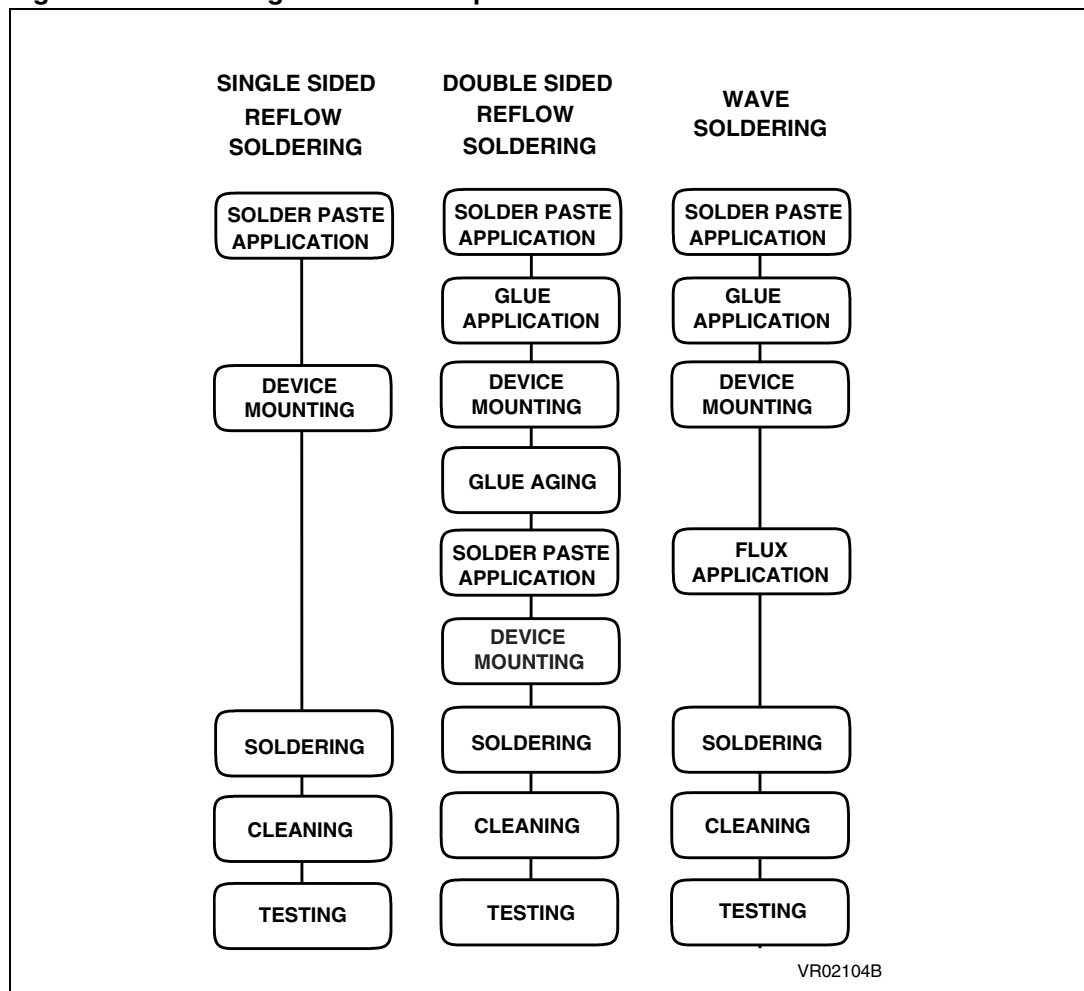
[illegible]

SINGLE SIDED REFLOW SOLDERING

SOLDER PASTE APPLICATION

DEVICE MOUNTING

SOLDERING

CLEANING

TESTING

DOUBLE SIDED REFLOW SOLDERING

SOLDER PASTE APPLICATION

GLUE APPLICATION

DEVICE MOUNTING

GLUE AGING

SOLDER PASTE APPLICATION

DEVICE MOUNTING

SOLDERING

CLEANING

TESTING

WAVE SOLDERING

SOLDER PASTE APPLICATION

GLUE APPLICATION

DEVICE MOUNTING

FLUX APPLICATION

SOLDERING

CLEANING

TESTING

VR02104B